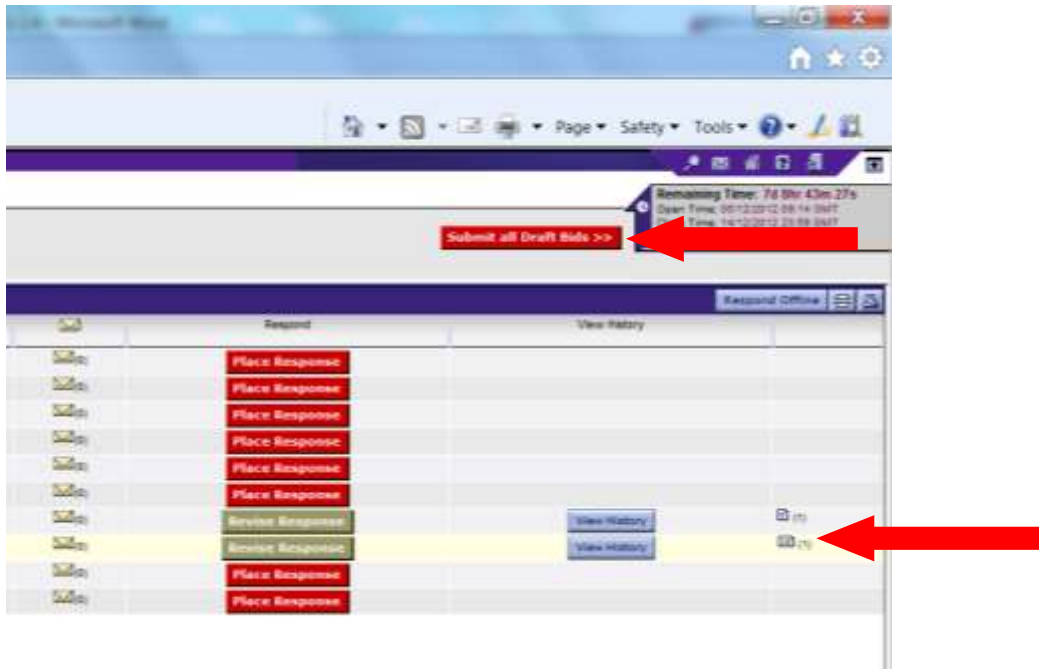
Page ▾ Safety ▾ Tools ▾

Remaining Time: 7d 5hr 43m 27s
Open Time: 05/12/2012 09:14 GMT
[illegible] Time: 14/12/2012 23:59 GMT

Submit all Draft Bids >>

Respond Offline

Respond

View History

Place Response
Place Response
Place Response
Place Response
Place Response
Place Response
Revise Response
View History
(1)
Revise Response
View History
(1)
Place Response
Place Response